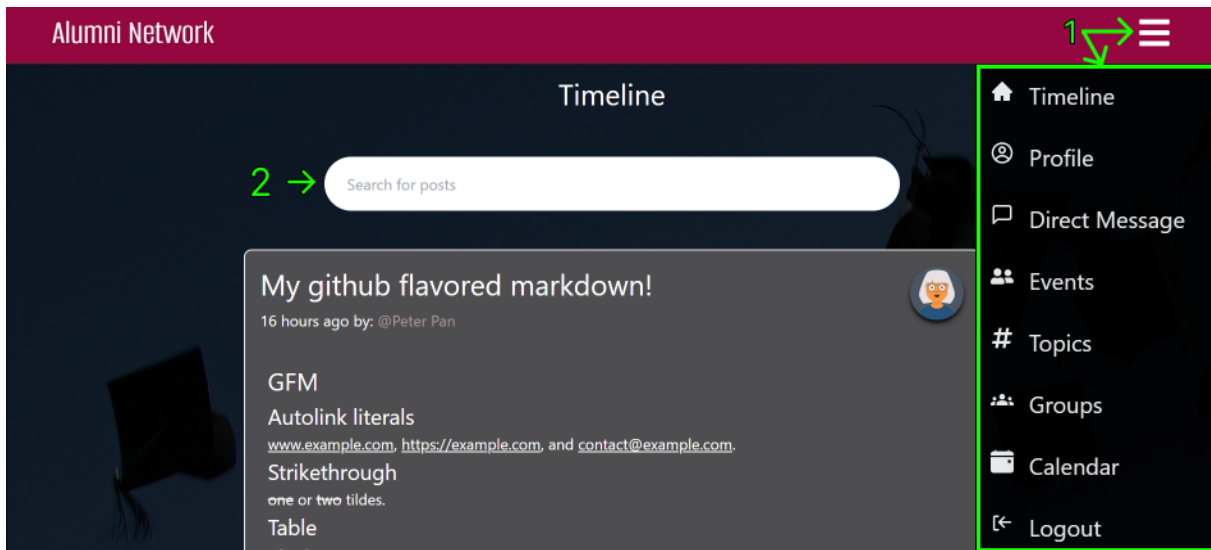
Alumni Network

1

Timeline

2

Search for posts

My github flavored markdown!

16 hours ago by: @Peter Pan

GFM

Autolink literals

www.example.com, https://example.com, and contact@example.com.

Strikethrough

~~one~~ or ~~two~~ tildes.

Table

Timeline

Profile

Direct Message

Events

Topics

Groups

Calendar

Logout